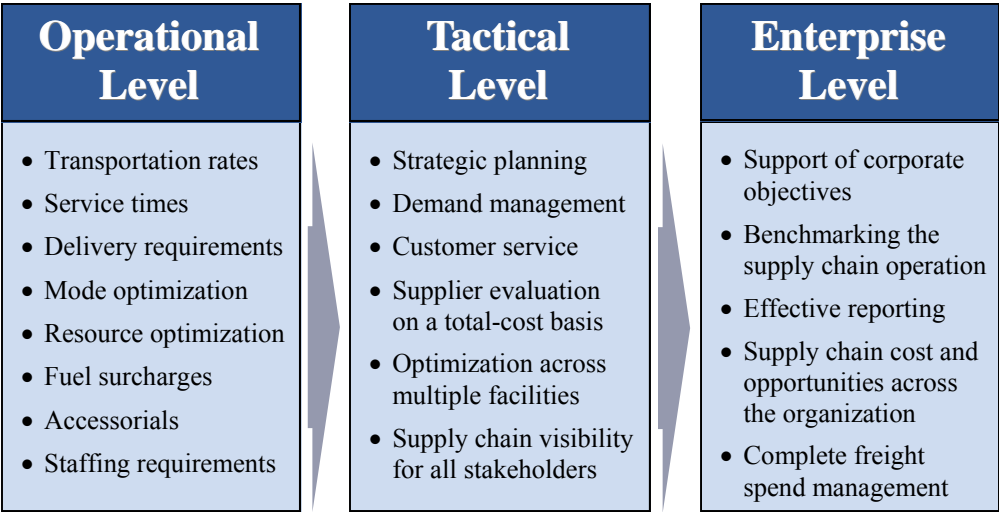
Operational Level

- Transportation rates
- Service times
- Delivery requirements
- Mode optimization
- Resource optimization
- Fuel surcharges
- Accessorials
- Staffing requirements

Tactical Level

- Strategic planning
- Demand management
- Customer service
- Supplier evaluation on a total-cost basis
- Optimization across multiple facilities
- Supply chain visibility for all stakeholders

Enterprise Level

- Support of corporate objectives
- Benchmarking the supply chain operation
- Effective reporting
- Supply chain cost and opportunities across the organization
- Complete freight spend management